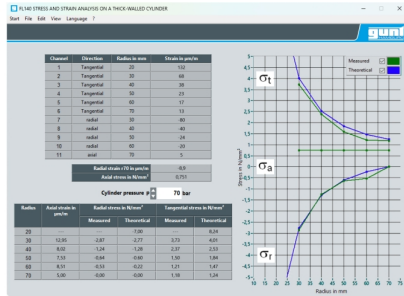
FL140 STRESS AND STRAIN ANALYSIS ON A THICK-WALLED CYLINDER

Start File Edit View Language ?

gunt

| Channel | Direction | Radius in mm | Strain in µm/m |
|---|---|---|---|
| 1 | Tangential | 20 | 132 |
| 2 | Tangential | 30 | 68 |
| 3 | Tangential | 40 | 38 |
| 4 | Tangential | 50 | 23 |
| 5 | Tangential | 60 | 17 |
| 6 | Tangential | 70 | 13 |
| 7 | radial | 30 | -80 |
| 8 | radial | 40 | -40 |
| 9 | radial | 50 | -24 |
| 10 | radial | 60 | -20 |
| 11 | axial | 70 | -5 |

| Radial strain r70 in µm/m | -6,9 |
|---|---|
| Axial stress in N/mm² | 0,751 |

Cylinder pressure p 70 bar

| Radius | Axial strain in µm/m | Radial stress in N/mm² Measured | Radial stress in N/mm² Theoretical | Tangential stress in N/mm² Measured | Tangential stress in N/mm² Theoretical |
|---|---|---|---|---|---|
| 20 | | | -7,00 | | 8,24 |
| 30 | 12,95 | -2,87 | -2,77 | 3,73 | 4,01 |
| 40 | 8,02 | -1,24 | -1,26 | 2,37 | 2,53 |
| 50 | 7,51 | -0,64 | -0,60 | 1,50 | 1,84 |
| 60 | 8,51 | -0,53 | -0,22 | 1,21 | 1,47 |
| 70 | 5,00 | -0,00 | -0,00 | 1,18 | 1,24 |

Measured
Theoretical

$\sigma_t$
$\sigma_a$
$\sigma_r$

Stress in N/mm²

5 4 3 2 1 0 -1 -2 -3 -4 -5

10 15 20 25 30 35 40 45 50 55 60 65 70 75

Radius in mm